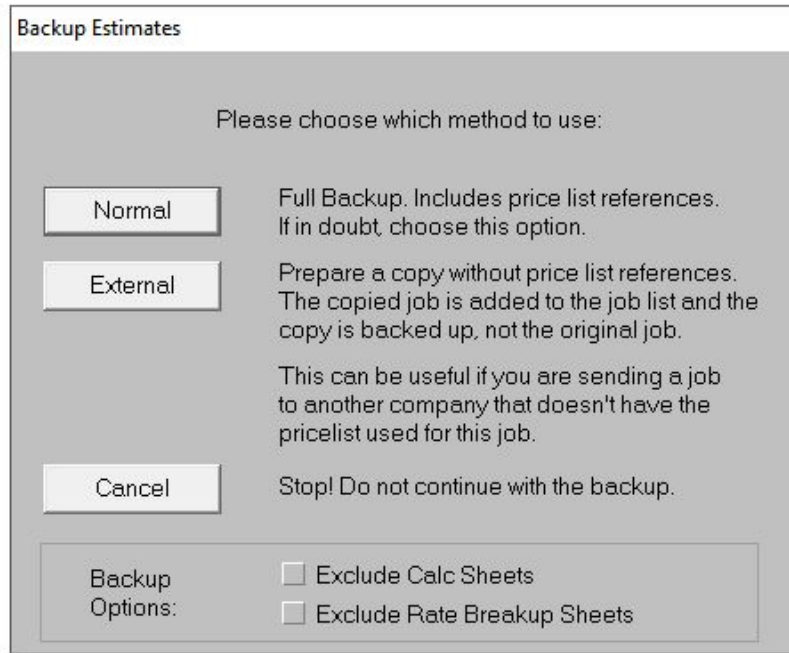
Backup Estimates

Please choose which method to use:

Normal

Full Backup. Includes price list references. If in doubt, choose this option.

External

Prepare a copy without price list references. The copied job is added to the job list and the copy is backed up, not the original job.

This can be useful if you are sending a job to another company that doesn't have the pricelist used for this job.

Cancel

Stop! Do not continue with the backup.

Backup Options:

Exclude Calc Sheets

Exclude Rate Breakup Sheets